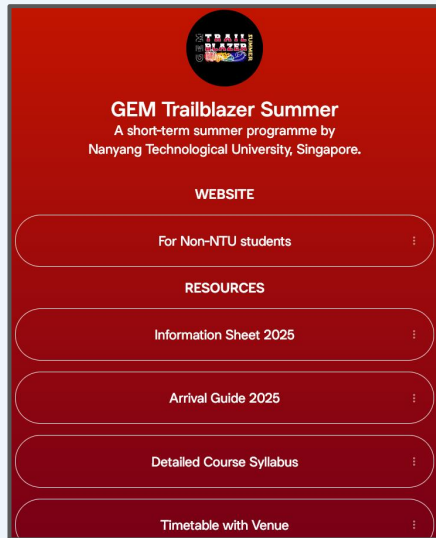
GEM TRAIL BLAZER SUMMER

GEM Trailblazer Summer
A short-term summer programme by Nanyang Technological University, Singapore.

WEBSITE

For Non-NTU students

RESOURCES

Information Sheet 2025

Arrival Guide 2025

Detailed Course Syllabus

Timetable with Venue